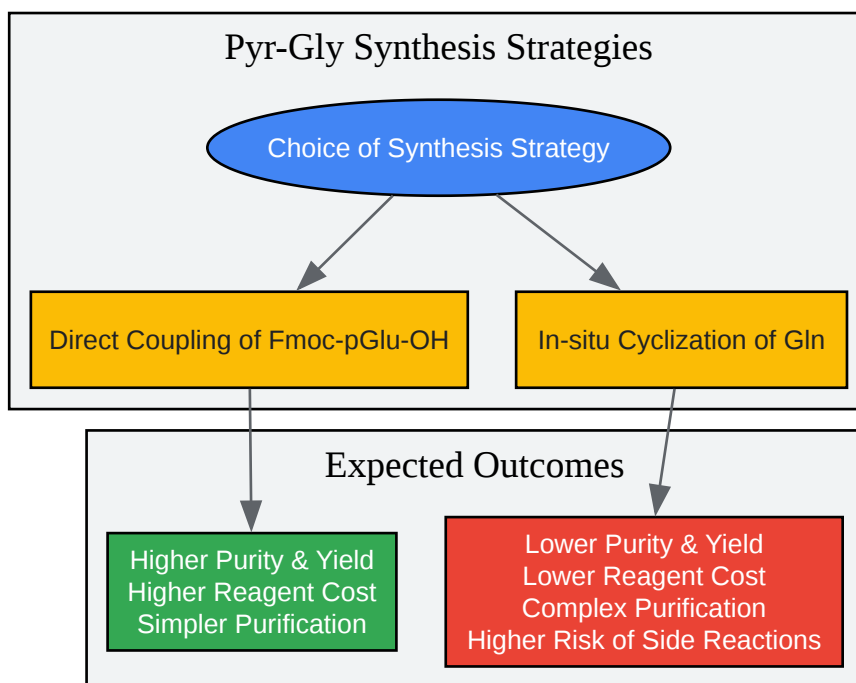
Pyr-Gly Synthesis Strategies

Choice of Synthesis Strategy

Direct Coupling of Fmoc-pGlu-OH

In-situ Cyclization of Gln

Expected Outcomes

Higher Purity & Yield
Higher Reagent Cost
Simpler Purification

Lower Purity & Yield
Lower Reagent Cost
Complex Purification
Higher Risk of Side Reactions